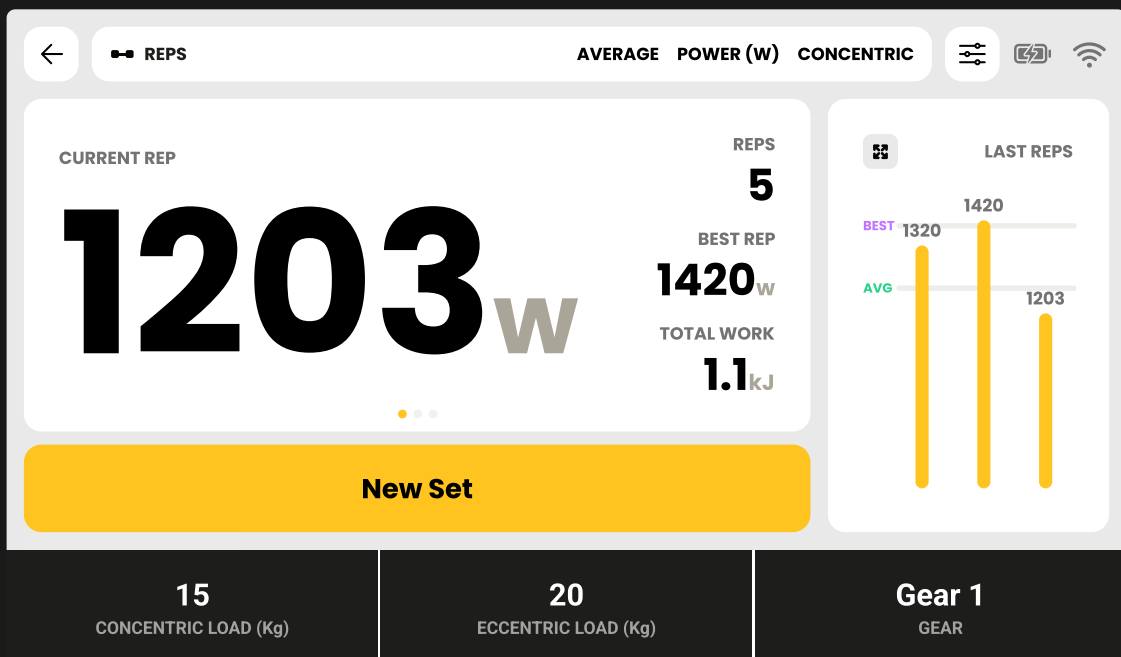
REPS

AVERAGE POWER (W) CONCENTRIC

CURRENT REP

1203w

REPS

5

BEST REP

1420w

TOTAL WORK

1.1kJ

New Set

LAST REPS

BEST

AVG

1320

1420

1203

15
CONCENTRIC LOAD (Kg)

20
ECCENTRIC LOAD (Kg)

Gear 1
GEAR